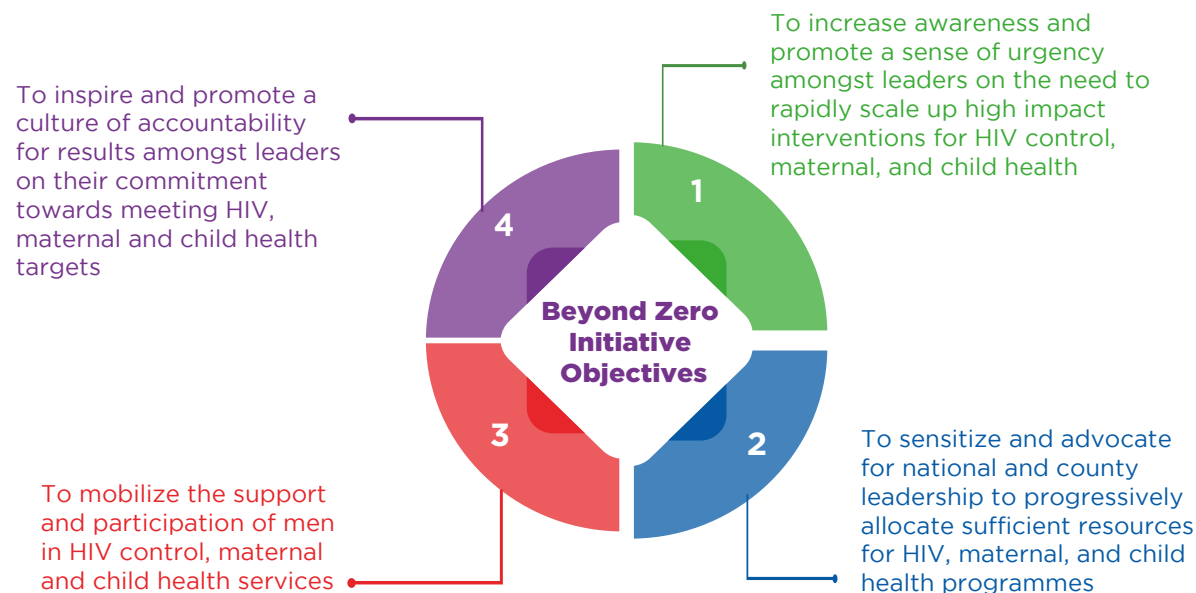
To inspire and promote a culture of accountability for results amongst leaders on their commitment towards meeting HIV, maternal and child health targets

To increase awareness and promote a sense of urgency amongst leaders on the need to rapidly scale up high impact interventions for HIV control, maternal, and child health

4

1

Beyond Zero Initiative Objectives

3

2

To sensitize and advocate for national and county leadership to progressively allocate sufficient resources for HIV, maternal, and child health programmes

To mobilize the support and participation of men in HIV control, maternal and child health services